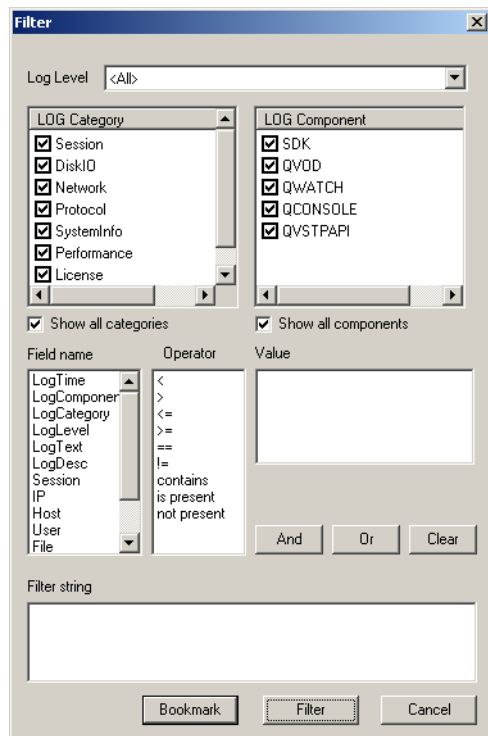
Filter

Log Level <All>

LOG Category
Session
DiskIO
Network
Protocol
SystemInfo
Performance
License

LOG Component
SDK
QVOD
QWATCH
QCONSOLE
QVSTPAPI

Show all categories

Show all components

Field name
LogTime
LogComponer
LogCategory
LogLevel
LogText
LogDesc
Session
IP
Host
User
File

Operator
<
>
<=
>=
==
!=
contains
is present
not present

Value

And
Or
Clear

Filter string

Bookmark
Filter
Cancel